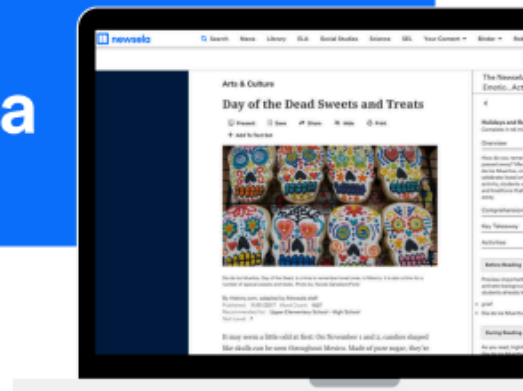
a

newsela Search News Library ELA Social Studies Science SEL Your Content Binder

Arts & Culture

Day of the Dead Sweets and Treats

Present Save Share Hide Print

Add To Text Set

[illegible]

It may seem a little odd at first: On November 1 and 2, candies shaped like skulls can be seen throughout Mexico. Made of pure sugar, they're

The Newsela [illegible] Emotio... Act

Holidays and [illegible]

Overview

Comprehension

Key Takeaway

Activities

Before Reading

During Reading

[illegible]